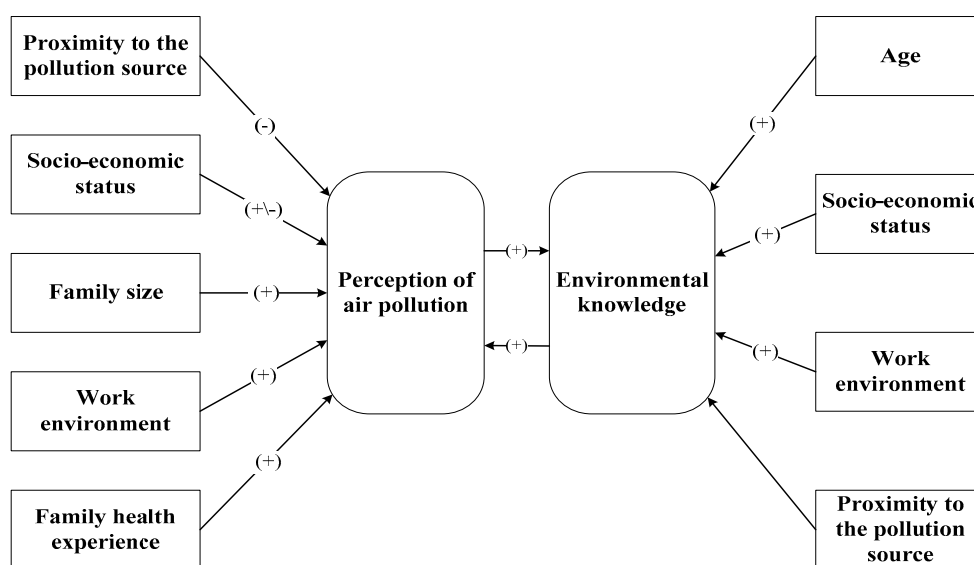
Proximity to the pollution source

(-)

Socio-economic status

(+\-)

Family size

(+)

Work environment

(+)

(+)

Family health experience

Perception of air pollution

(+)

(+)

Environmental knowledge

Age

(+)

Socio-economic status

(+)

Work environment

(+)

Proximity to the pollution source